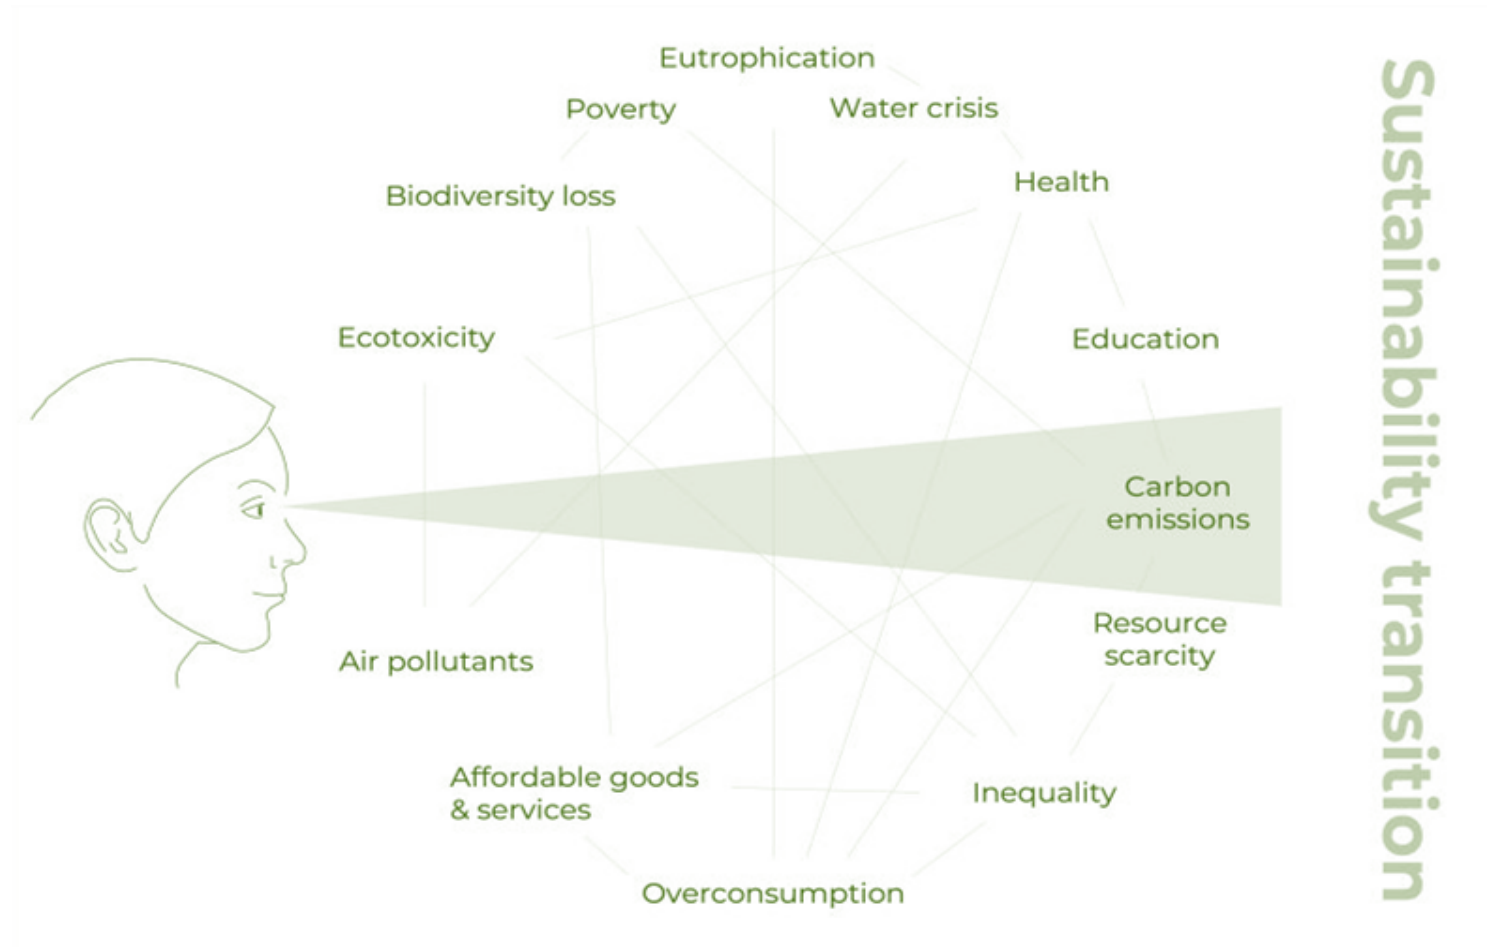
Eutrophication
Poverty
Water crisis
Health
Biodiversity loss
Ecotoxicity
Education
Carbon emissions
Resource scarcity
Air pollutants
Affordable goods & services
Inequality
Overconsumption
Sustainability transition